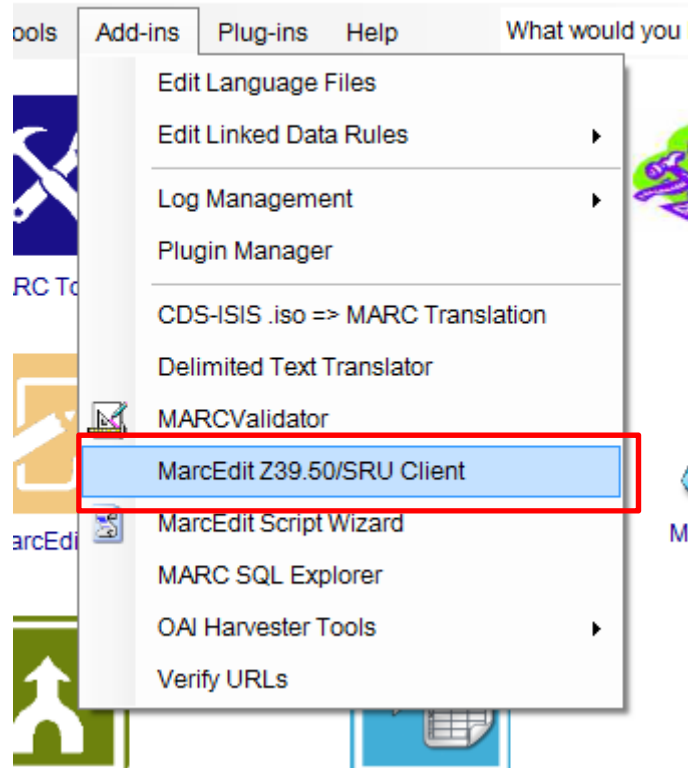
ools Add-ins Plug-ins Help What would you

Edit Language Files
Edit Linked Data Rules
Log Management
Plugin Manager
CDS-ISIS .iso => MARC Translation
Delimited Text Translator
MARCValidator
MarcEdit Z39.50/SRU Client
MarcEdit Script Wizard
MARC SQL Explorer
OAI Harvester Tools
Verify URLs

RC To
arcEdi
M